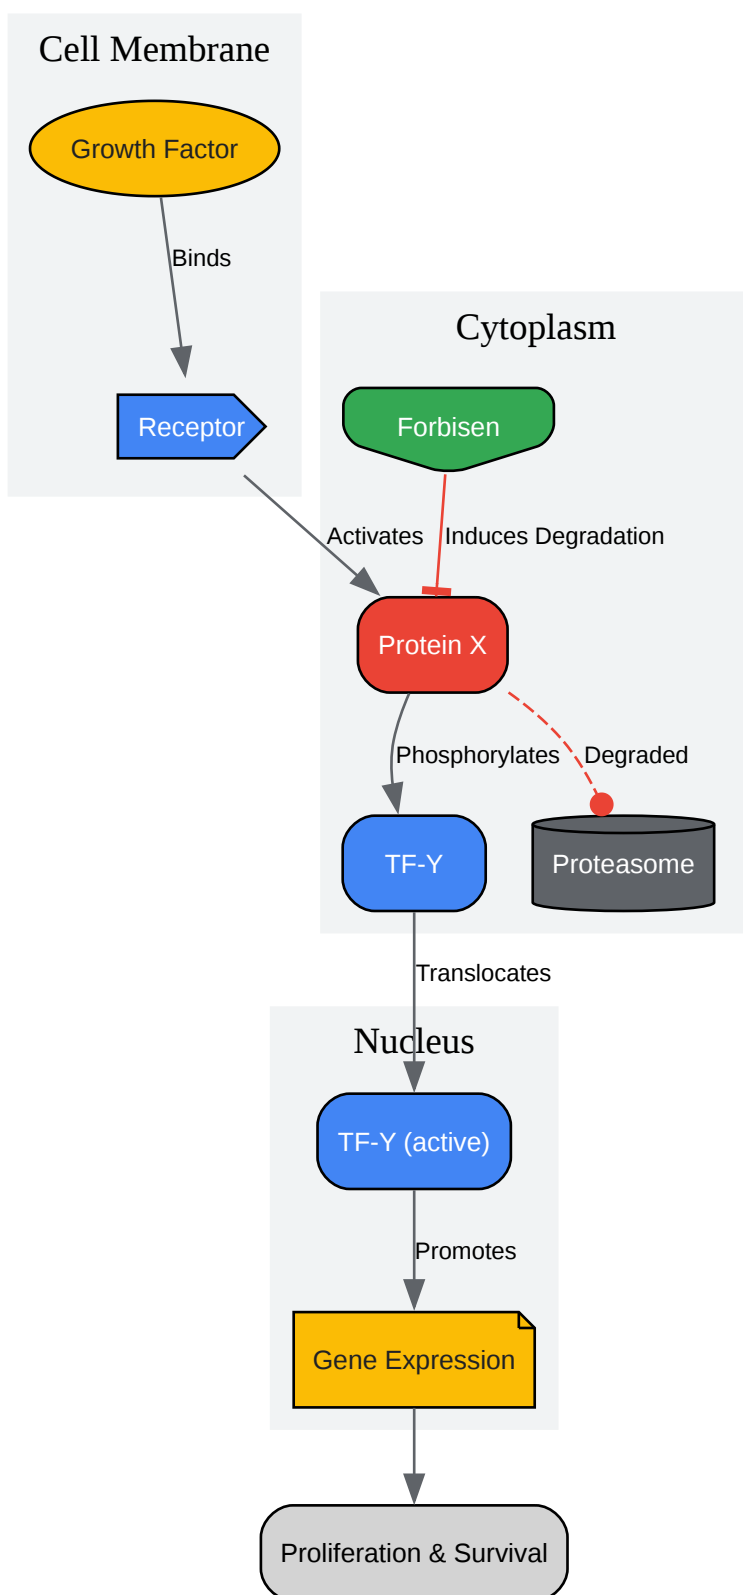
Cell Membrane

Growth Factor

Binds

Receptor

Cytoplasm

Forbisen

Activates

Induces Degradation

Protein X

Phosphorylates

Degraded

TF-Y

Proteasome

Translocates

Nucleus

TF-Y (active)

Promotes

Gene Expression

Proliferation & Survival